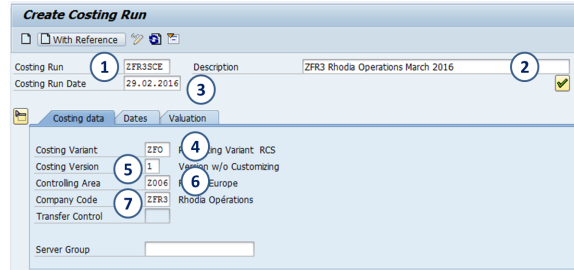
Create Costing Run

With Reference

Costing Run 1 ZFR3SCE Description ZFR3 Rhodia Operations March 2016 2

Costing Run Date 29.02.2016 3

Costing data Dates Valuation

Costing Variant ZFO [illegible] 4 Costing Variant RCS

Costing Version 5 1 Version w/o Customizing

Controlling Area Z006 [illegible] 6 Europe

Company Code 7 ZFR3 Rhodia Opérations

Transfer Control

Server Group